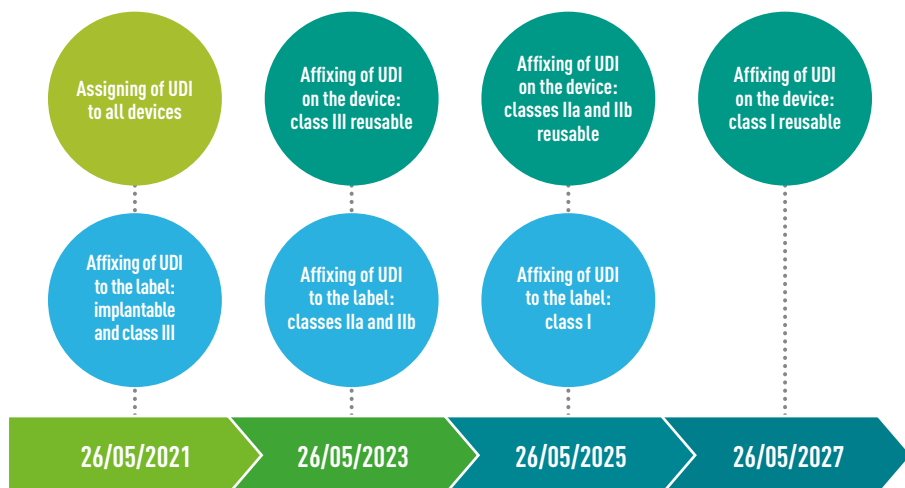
Assigning of UDI to all devices

Affixing of UDI to the label: implantable and class III

26/05/2021

Affixing of UDI on the device: class III reusable

Affixing of UDI to the label: classes IIa and IIb

26/05/2023

Affixing of UDI on the device: classes IIa and IIb reusable

Affixing of UDI to the label: class I

26/05/2025

Affixing of UDI on the device: class I reusable

26/05/2027